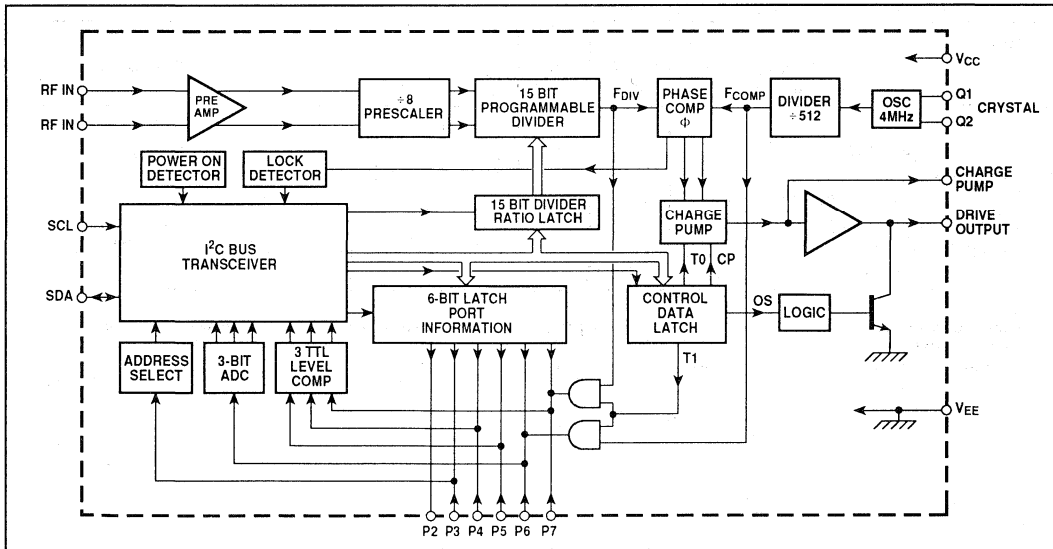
$V_{CC}$

RF IN

RF IN

PRE AMP

÷8 PRESCALER

15 BIT PROGRAMMABLE DIVIDER

$F_{DIV}$

PHASE COMP Φ

$F_{COMP}$

DIVIDER ÷512

OSC 4MHz

Q1

Q2

CRYSTAL

POWER ON DETECTOR

LOCK DETECTOR

CHARGE PUMP

SCL

15 BIT DIVIDER RATIO LATCH

CHARGE PUMP

DRIVE OUTPUT

$I^2C$ BUS TRANSCEIVER

T0

CP

SDA

6-BIT LATCH PORT INFORMATION

CONTROL DATA LATCH

OS

LOGIC

ADDRESS SELECT

3-BIT ADC

3 TTL LEVEL COMP

T1

$V_{EE}$

P2

P3

P4

P5

P6

P7